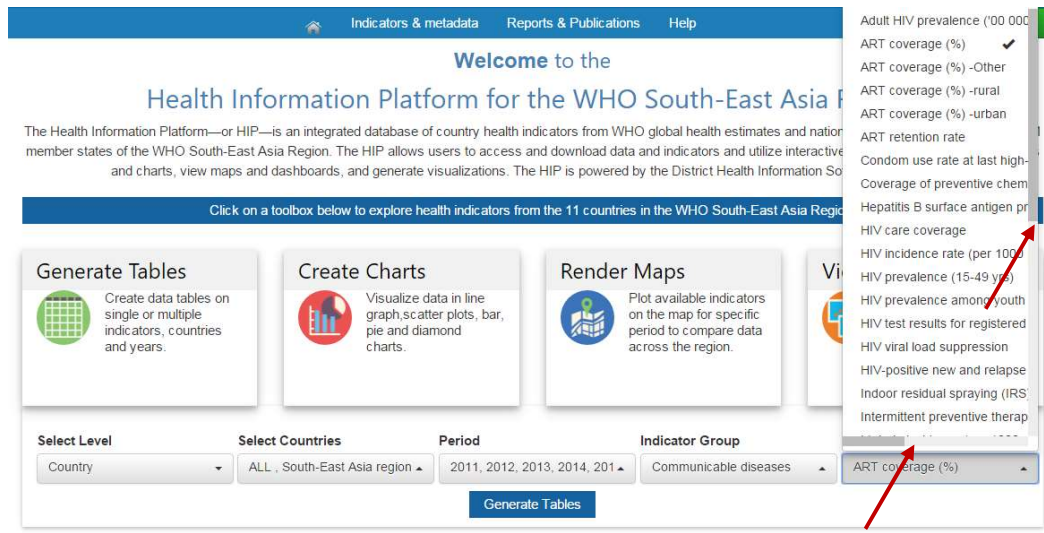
Indicators & metadata   Reports & Publications   Help

Welcome to the

Health Information Platform for the WHO South-East Asia R

The Health Information Platform—or HIP—is an integrated database of country health indicators from WHO global health estimates and nation member states of the WHO South-East Asia Region. The HIP allows users to access and download data and indicators and utilize interactive and charts, view maps and dashboards, and generate visualizations. The HIP is powered by the District Health Information So

Click on a toolbox below to explore health indicators from the 11 countries in the WHO South-East Asia Regio

Generate Tables
Create data tables on single or multiple indicators, countries and years.

Create Charts
Visualize data in line graph,scatter plots, bar, pie and diamond charts.

Render Maps
Plot available indicators on the map for specific period to compare data across the region.

Vi

Adult HIV prevalence ('00 000
ART coverage (%) ✔
ART coverage (%) -Other
ART coverage (%) -rural
ART coverage (%) -urban
ART retention rate
Condom use rate at last high-
Coverage of preventive chem
Hepatitis B surface antigen pr
HIV care coverage
HIV incidence rate (per 1000
HIV prevalence (15-49 yrs)
HIV prevalence among youth
HIV test results for registered
HIV viral load suppression
HIV-positive new and relapse
Indoor residual spraying (IRS)
Intermittent preventive therap
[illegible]

Select Level
Country

Select Countries
ALL , South-East Asia region

Period
2011, 2012, 2013, 2014, 201

Indicator Group
Communicable diseases

ART coverage (%)

Generate Tables